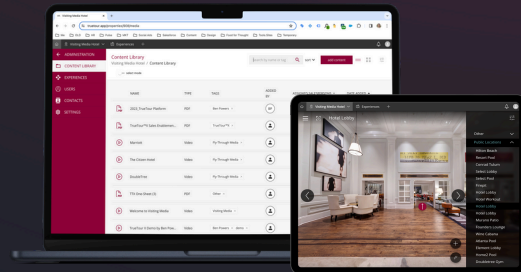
Visiting Media Hotel

Experiences

ADMINISTRATION
CONTENT LIBRARY
EXPERIENCES
USERS
CONTACTS
SETTINGS

Content Library
Visiting Media Hotel / Content Library

ADD CONTENT

| NAME | TYPE | TAGS | ADDED BY |
|---|---|---|---|
| 2024_TrueTour Platform | PDF | Ben Powers | |
| TrueTour™ Sales Enablement... | PDF | TrueTour™ | |
| Marriott | Video | Fly-Through Media | |
| The Citizen Hotel | Video | Fly-Through Media | |
| Doubletree | Video | Fly-Through Media | |
| TTV One Sheet (2) | PDF | Other | |
| Welcome to Visiting Media | Video | Visiting Media | |
| TrueTour™ Demo by Ben Pow... | Video | Ben Powers | |

Visiting Media Hotel

Experiences

Hotel Lobby

Other
Public Locations
Hilton Beach
Resort Pool
Conrad Tulum
Select Lobby
Select Pool
Foyer
Hotel Lobby
Hotel Rooftop
Hotel Lobby
Hotel Lobby
Marcela Patio
Founders Lounge
West Cabana
Atlanta Pool
Element Lobby
Inmost Pool
Shutterstar Gym